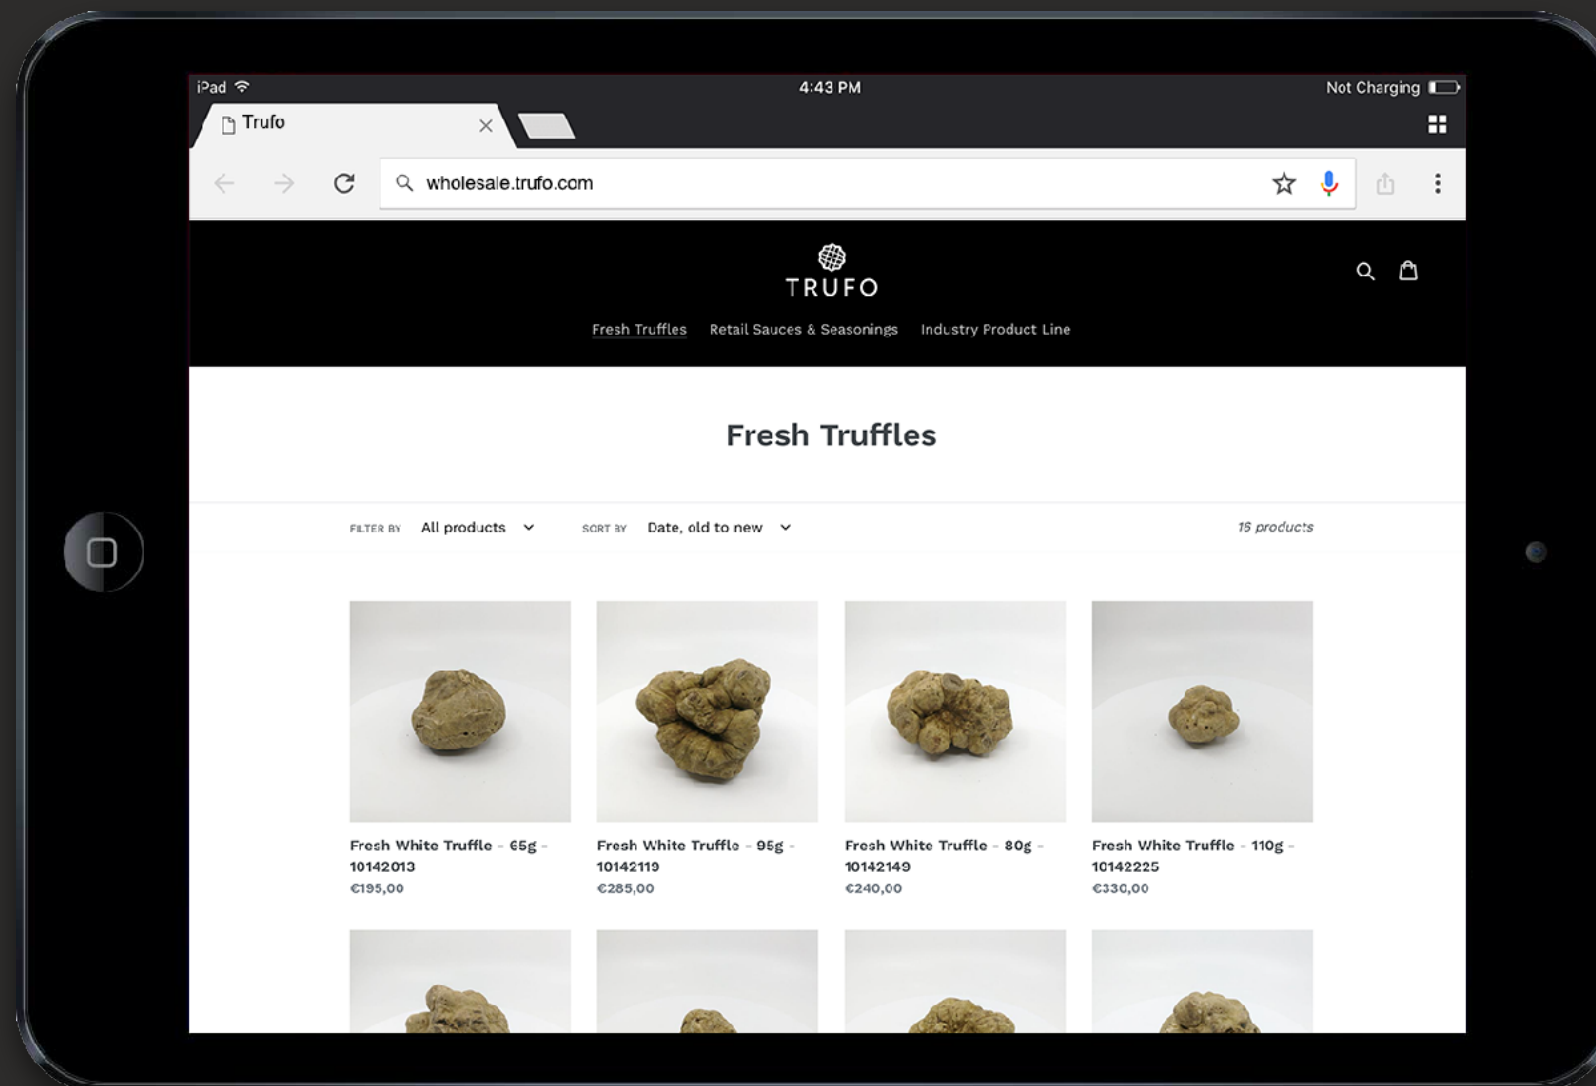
iPad
4:43 PM
Not Charging

Trufo

wholesale.trufo.com

TRUFO

Fresh Truffles Retail Sauces & Seasonings Industry Product Line

Fresh Truffles

FILTER BY All products SORT BY Date, old to new 15 products

Fresh White Truffle - 65g - 10142013
€195,00

Fresh White Truffle - 95g - 10142119
€285,00

Fresh White Truffle - 80g - 10142149
€240,00

Fresh White Truffle - 110g - 10142225
€330,00